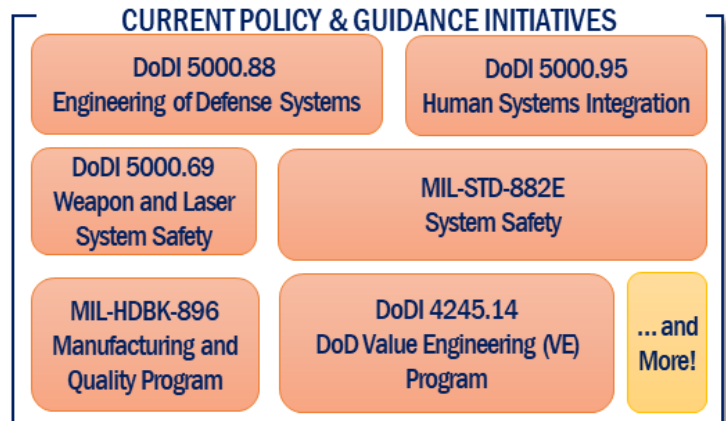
CURRENT POLICY & GUIDANCE INITIATIVES

DoDI 5000.88
Engineering of Defense Systems

DoDI 5000.95
Human Systems Integration

DoDI 5000.69
Weapon and Laser System Safety

MIL-STD-882E
System Safety

MIL-HDBK-896
Manufacturing and Quality Program

DoDI 4245.14
DoD Value Engineering (VE) Program

... and More!